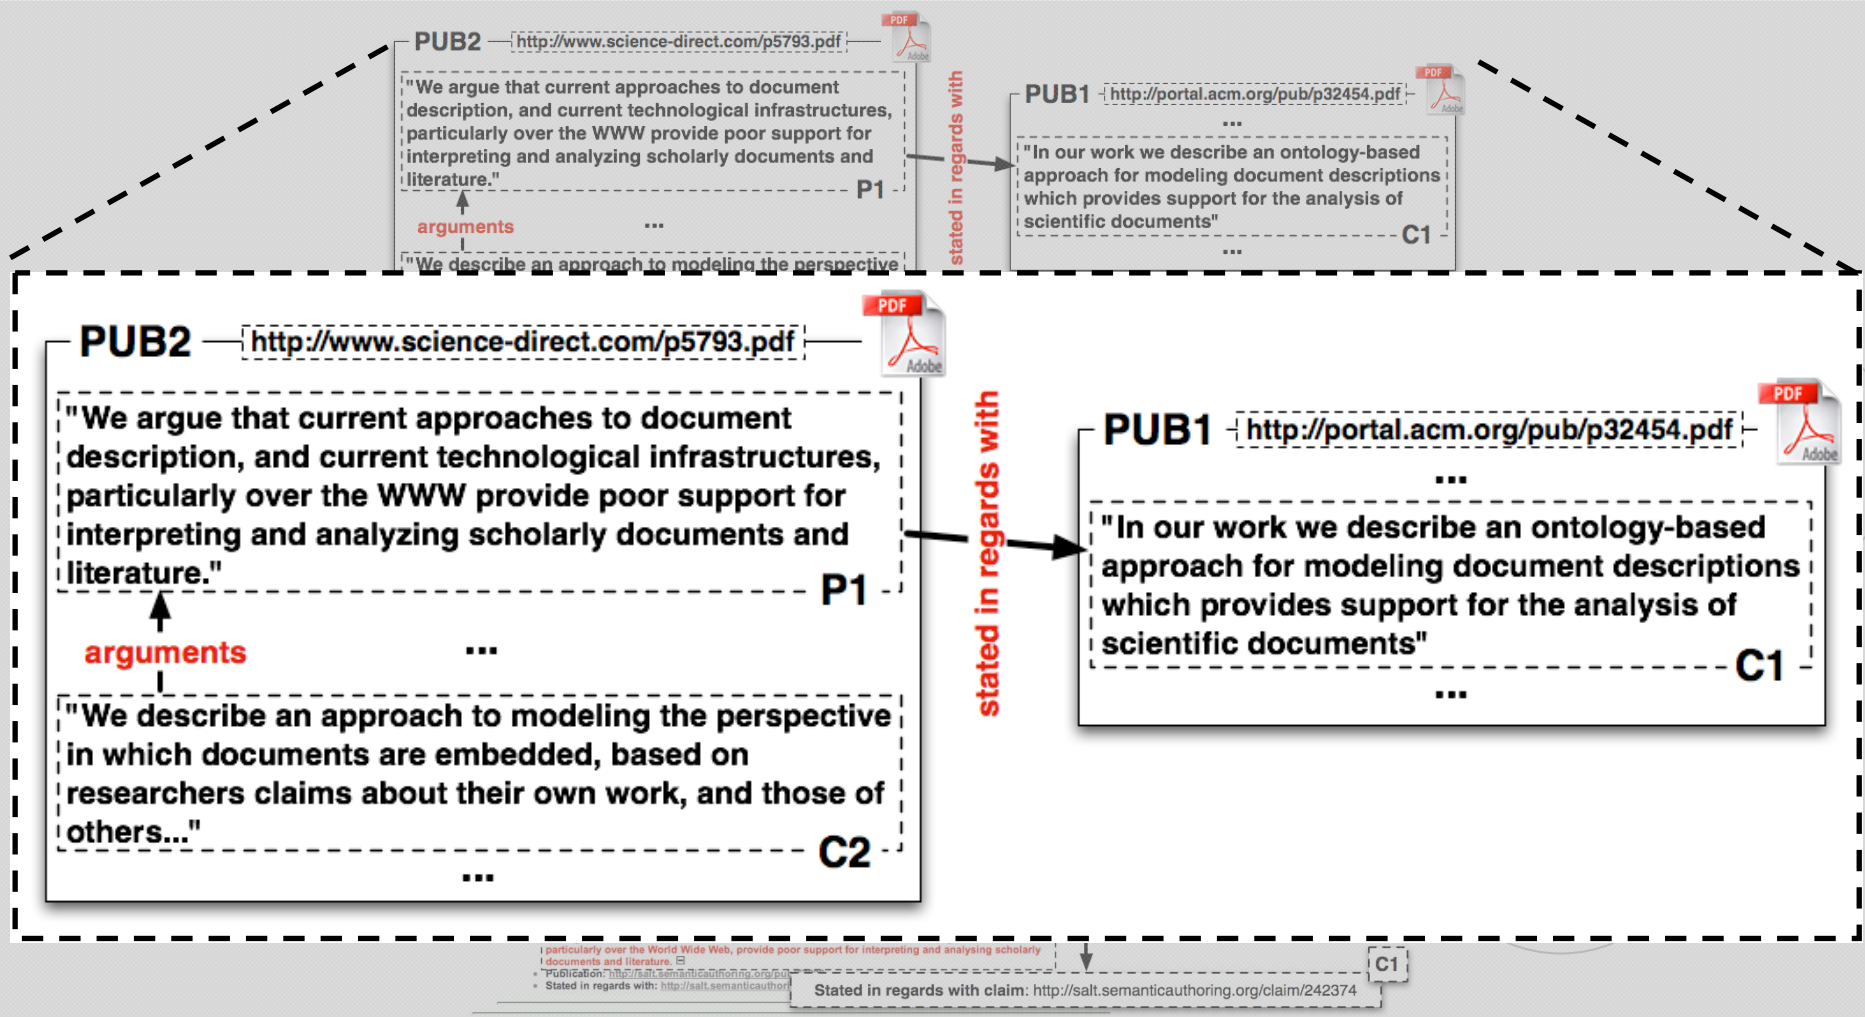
PUB2 http://www.science-direct.com/p5793.pdf

PDF Adobe

"We argue that current approaches to document description, and current technological infrastructures, particularly over the WWW provide poor support for interpreting and analyzing scholarly documents and literature." P1

arguments ...

"We describe an approach to modeling the perspective

stated in regards with

PUB1 http://portal.acm.org/pub/p32454.pdf

PDF Adobe

...

"In our work we describe an ontology-based approach for modeling document descriptions which provides support for the analysis of scientific documents" C1

...

PUB2 http://www.science-direct.com/p5793.pdf

PDF Adobe

"We argue that current approaches to document description, and current technological infrastructures, particularly over the WWW provide poor support for interpreting and analyzing scholarly documents and literature." P1

arguments

...

"We describe an approach to modeling the perspective in which documents are embedded, based on researchers claims about their own work, and those of others..." C2

...

stated in regards with

PUB1 http://portal.acm.org/pub/p32454.pdf

PDF Adobe

...

"In our work we describe an ontology-based approach for modeling document descriptions which provides support for the analysis of scientific documents" C1

...

particularly over the World Wide Web, provide poor support for interpreting and analysing scholarly documents and literature.

Publication: http://salt.semanticauthoring.org/pu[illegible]

Stated in regards with: http://salt.semanticauthor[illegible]

C1

Stated in regards with claim: http://salt.semanticauthoring.org/claim/242374